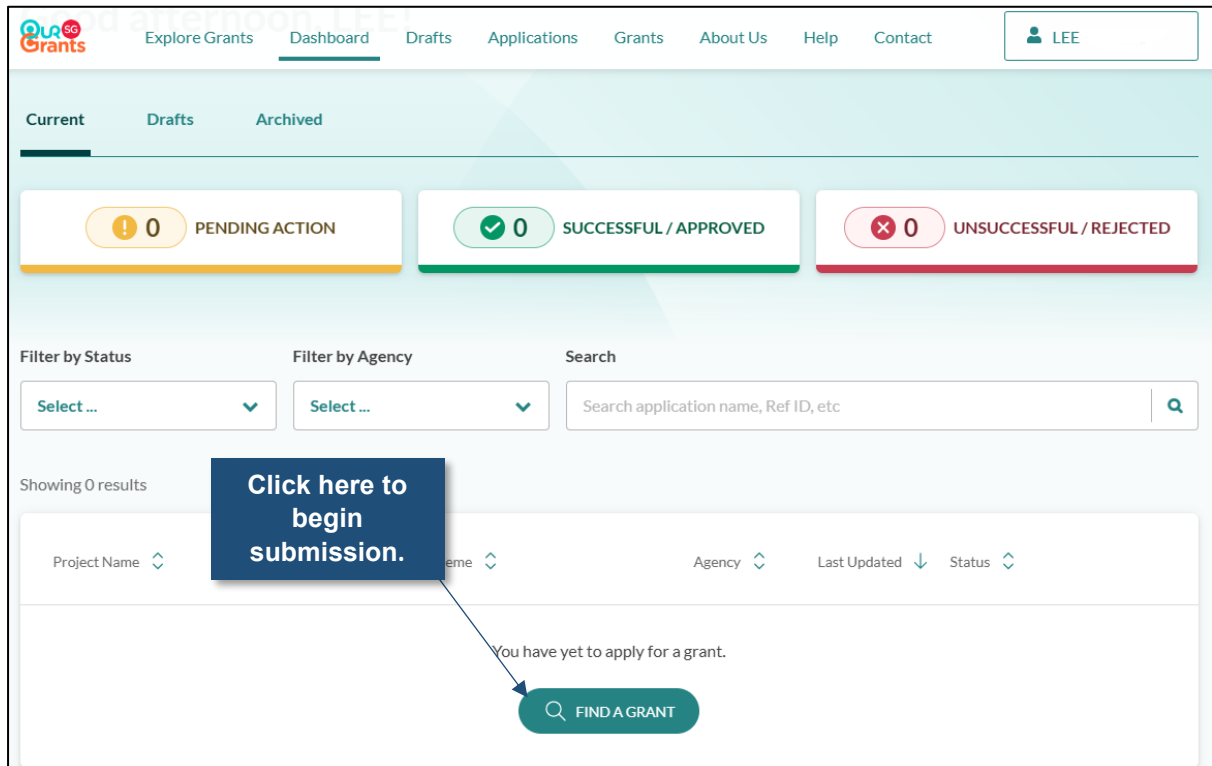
Our SG Grants

Good afternoon, LEE!

Explore Grants Dashboard Drafts Applications Grants About Us Help Contact

LEE

Current Drafts Archived

0 PENDING ACTION

0 SUCCESSFUL / APPROVED

0 UNSUCCESSFUL / REJECTED

Filter by Status
Select ...

Filter by Agency
Select ...

Search
Search application name, Ref ID, etc

Showing 0 results

Click here to begin submission.

Project Name

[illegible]eme

Agency

Last Updated

Status

You have yet to apply for a grant.

FIND A GRANT